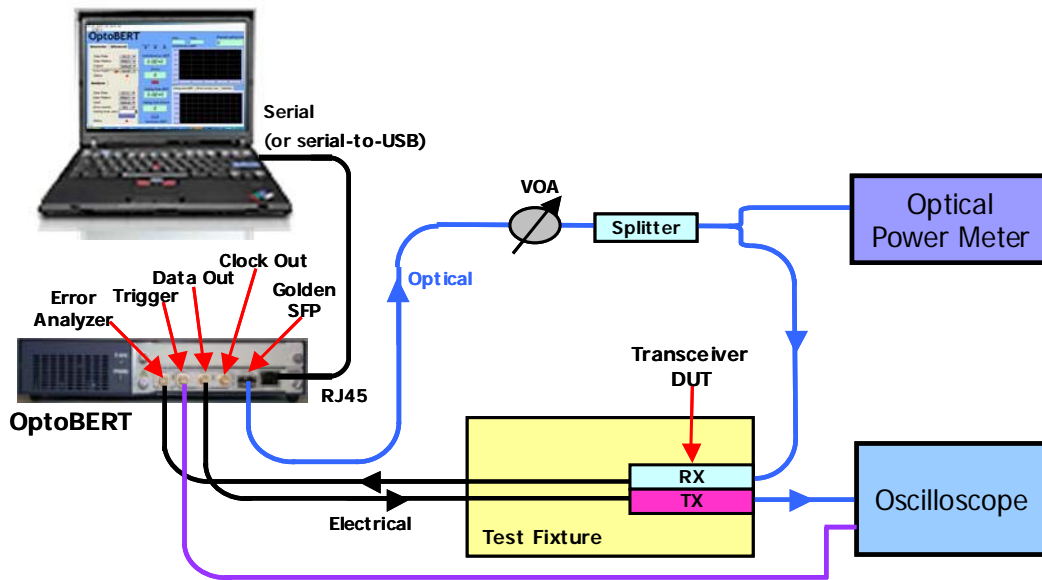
OptoBERT

Serial
(or serial-to-USB)

VOA

Splitter

Optical Power Meter

Optical

Clock Out

Data Out

Trigger

Error Analyzer

Golden SFP

RJ45

OptoBERT

Transceiver DUT

RX

TX

Electrical

Test Fixture

Oscilloscope